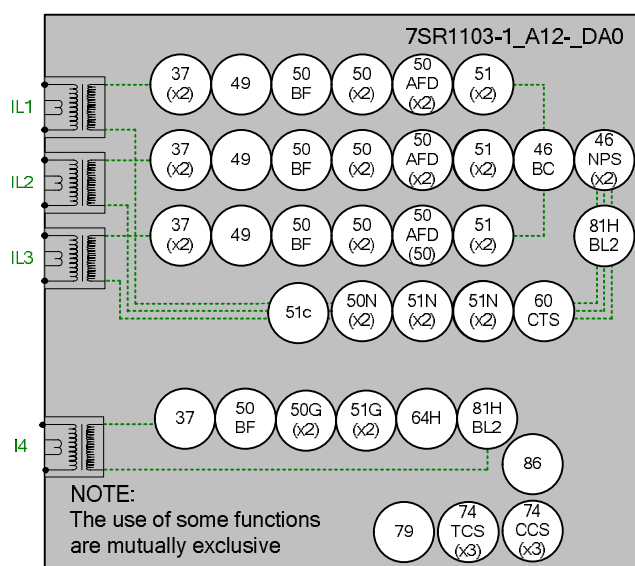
7SR1103-1_A12-_DA0

IL1

37 (x2)
49
50 BF
50 (x2)
50 AFD (x2)
51 (x2)

IL2

37 (x2)
49
50 BF
50 (x2)
50 AFD (x2)
51 (x2)
46 BC
46 NPS (x2)

IL3

37 (x2)
49
50 BF
50 (x2)
50 AFD (50)
51 (x2)
81H BL2

51c
50N (x2)
51N (x2)
51N (x2)
60 CTS

I4

37
50 BF
50G (x2)
51G (x2)
64H
81H BL2
86

NOTE:
The use of some functions are mutually exclusive

79
74 TCS (x3)
74 CCS (x3)